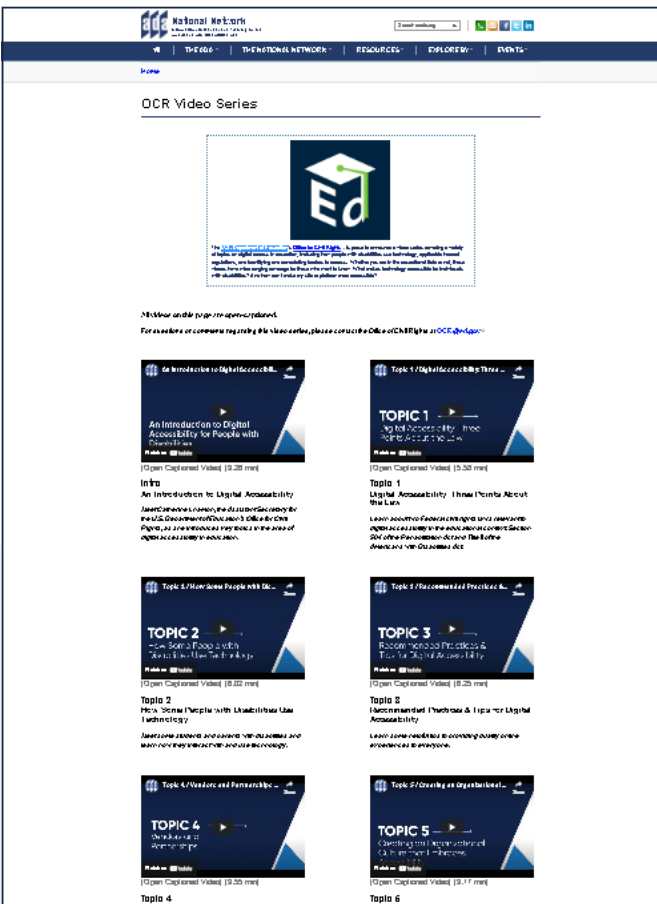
ada National Network

Select Language

THE ADA | THE NATIONAL NETWORK | RESOURCES | EXPLORE BY | EVENTS

Home

OCR Video Series

Ed

The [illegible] Office for Civil Rights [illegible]

All videos on this page are open-captioned.

For questions or comments regarding this video series, please contact the Office of Civil Rights at OCR@ed.gov

An Introduction to Digital Accessibili...

An Introduction to Digital Accessibility for People with Disabilities

Watch on YouTube

[Open Captioned Video] (9:28 min)

Intro
An Introduction to Digital Accessibility

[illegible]

Topic 1 / Digital Accessibility: Three...

TOPIC 1
Digital Accessibility: Three Points About the Law

Watch on YouTube

[Open Captioned Video] (5:58 min)

Topic 1
Digital Accessibility: Three Points About the Law

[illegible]

Topic 2 / How Some People with Dis...

TOPIC 2
How Some People with Disabilities Use Technology

Watch on YouTube

[Open Captioned Video] (6:02 min)

Topic 2
How Some People with Disabilities Use Technology

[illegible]

Topic 3 / Recommended Practices &...

TOPIC 3
Recommended Practices & Tips for Digital Accessibility

Watch on YouTube

[Open Captioned Video] (6:25 min)

Topic 3
Recommended Practices & Tips for Digital Accessibility

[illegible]

Topic 4 / Vendors and Partnerships...

TOPIC 4
Vendors and Partnerships

Watch on YouTube

[Open Captioned Video] (3:55 min)

Topic 4

Topic 5 / Creating an Organizational...

TOPIC 5
Creating an Organizational Culture that Embraces Accessibility

Watch on YouTube

[Open Captioned Video] (3:17 min)

Topic 5